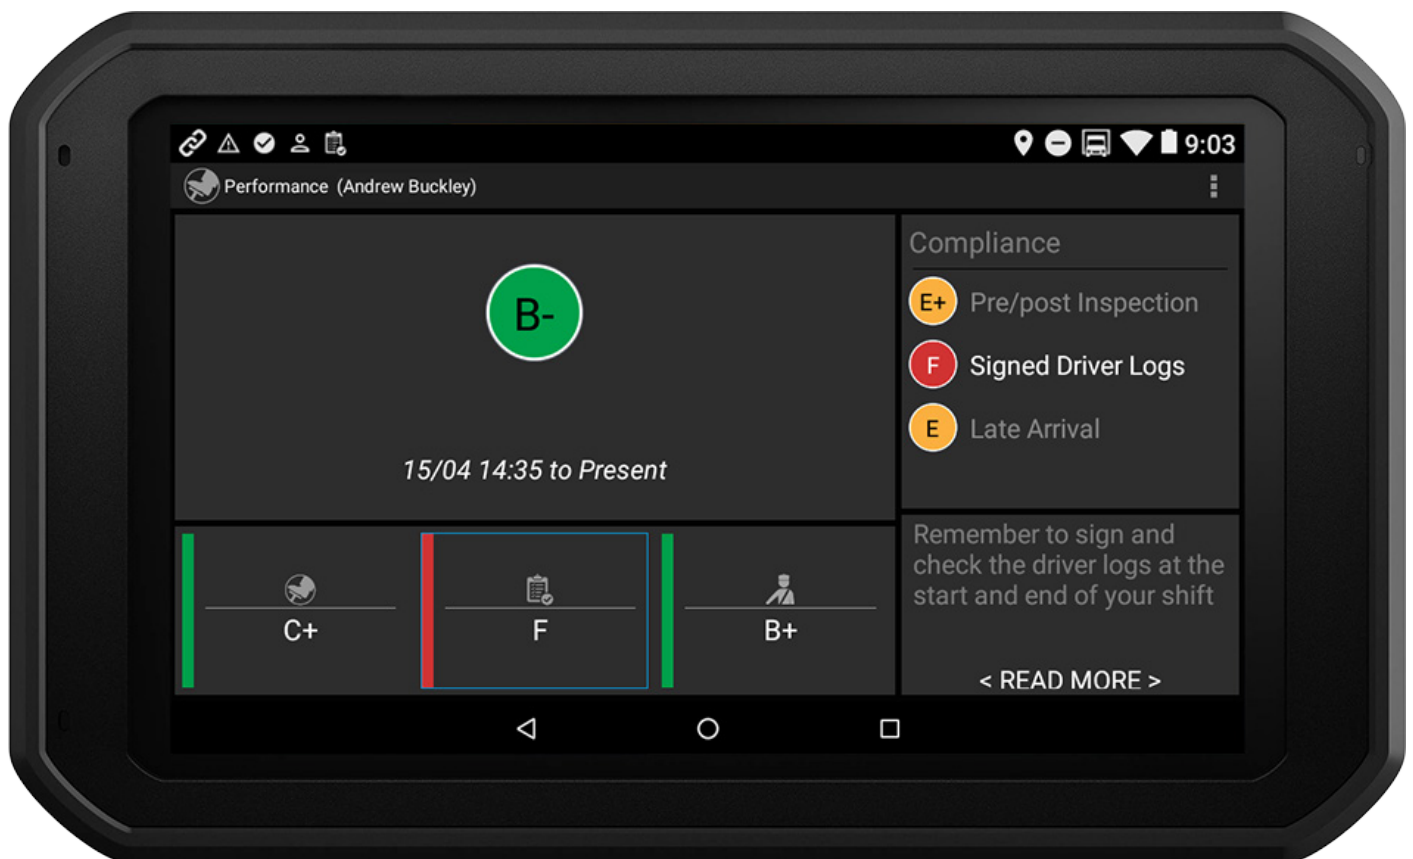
9:03

Performance (Andrew Buckley)

B-

15/04 14:35 to Present

Compliance

E+ Pre/post Inspection

F Signed Driver Logs

E Late Arrival

C+

F

B+

Remember to sign and check the driver logs at the start and end of your shift

< READ MORE >